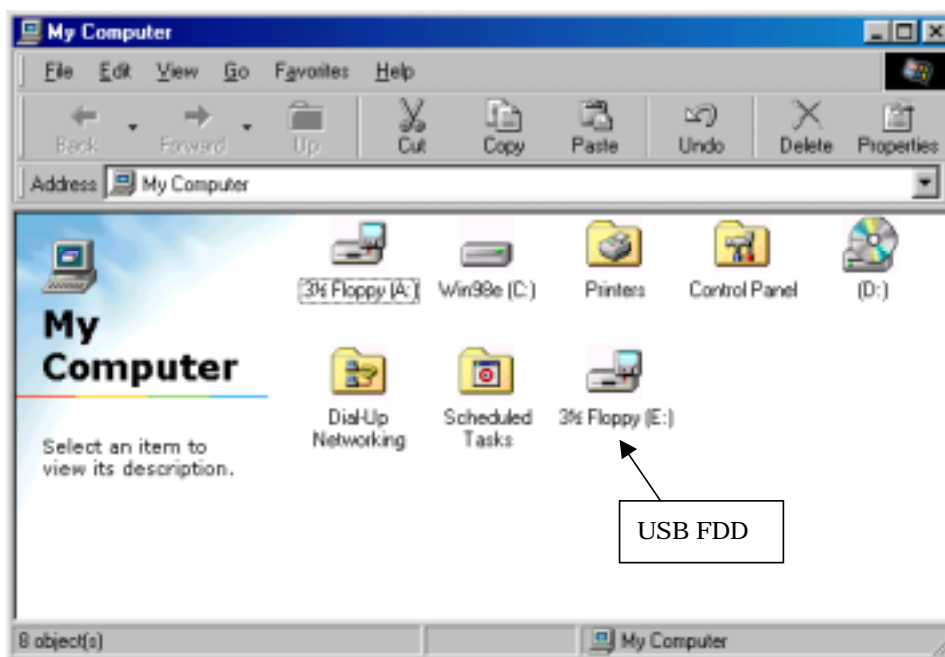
My Computer

File Edit View Go Favorites Help

Back Forward Up Cut Copy Paste Undo Delete Properties

Address My Computer

My Computer

Select an item to view its description.

3½ Floppy (A:) Win98e (C:) Printers Control Panel (D:)

Dial-Up Networking Scheduled Tasks 3½ Floppy (E:)

USB FDD

8 object(s) My Computer